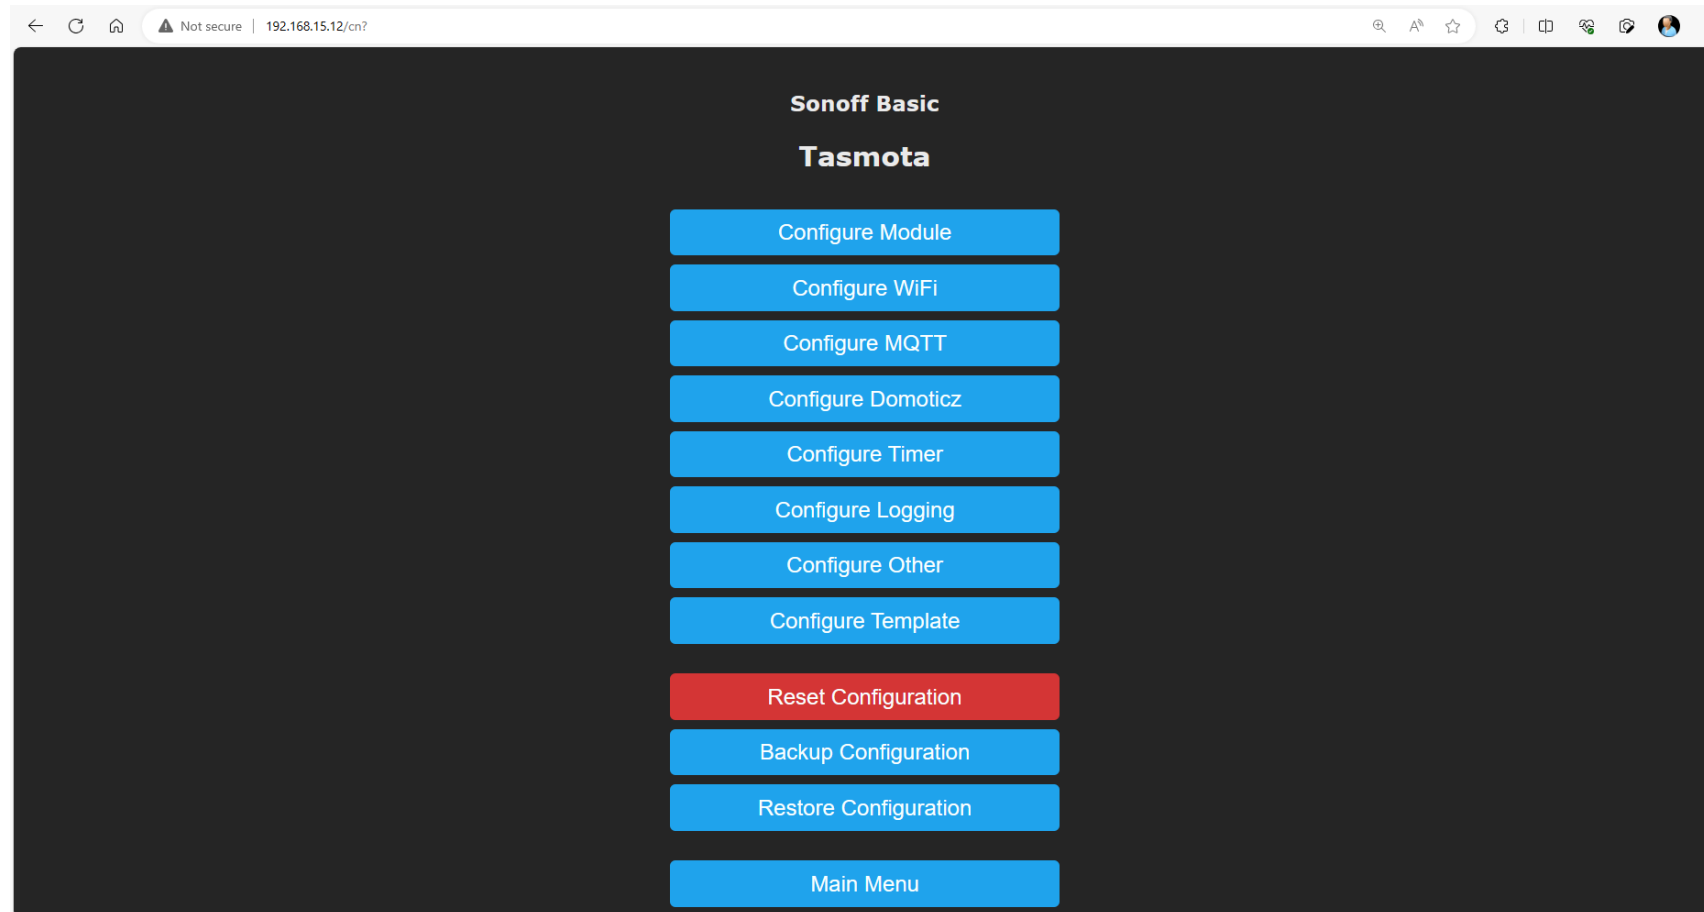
Not secure | 192.168.15.12/cn?

Sonoff Basic

Tasmota

Configure Module

Configure WiFi

Configure MQTT

Configure Domoticz

Configure Timer

Configure Logging

Configure Other

Configure Template

Reset Configuration

Backup Configuration

Restore Configuration

Main Menu